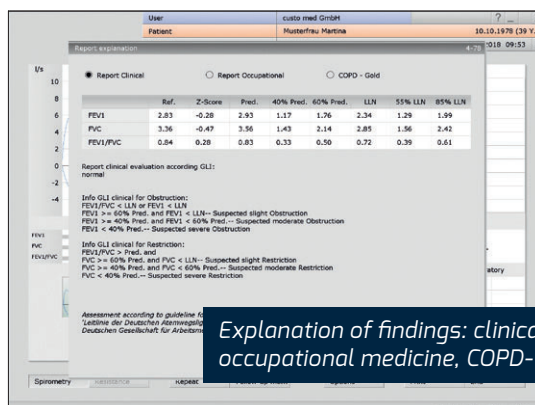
User | custo med GmbH
Patient | Musterfrau Martina | 10.10.1978 (39 Y.
Report explanation | 2018 09:53

l/s
10
8
6
4
2
0
-2
-4

Report Clinical | Report Occupational | COPD - Gold

|  | Ref. | Z-Score | Pred. | 40% Pred. | 60% Pred. | LLN | 55% LLN | 85% LLN |
|---|---|---|---|---|---|---|---|---|
| FEV1 | 2.83 | -0.28 | 2.93 | 1.17 | 1.76 | 2.34 | 1.29 | 1.99 |
| FVC | 3.36 | -0.47 | 3.56 | 1.43 | 2.14 | 2.85 | 1.56 | 2.42 |
| FEV1/FVC | 0.84 | 0.28 | 0.83 | 0.33 | 0.50 | 0.72 | 0.39 | 0.61 |

Report clinical evaluation according GLI:
normal

Info GLI clinical for Obstruction:
FEV1/FVC < LLN or FEV1 < LLN
FEV1 >= 60% Pred. and FEV1 < LLN-- Suspected slight Obstruction
FEV1 >= 40% Pred. and FEV1 < 60% Pred.-- Suspected moderate Obstruction
FEV1 < 40% Pred.-- Suspected severe Obstruction

Info GLI clinical for Restriction:
FEV1/FVC > Pred. and
FVC >= 60% Pred. and FVC < LLN-- Suspected slight Restriction
FVC >= 40% Pred. and FVC < 60% Pred.-- Suspected moderate Restriction
FVC < 40% Pred.-- Suspected severe Restriction

FEV1
FVC
FEV1/FVC

atory

Assessment according to guideline fo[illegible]
"Leitlinie der Deutschen Atemwegsli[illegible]
Deutschen Gesellschaft für Arbeitsm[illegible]

Explanation of findings: clinica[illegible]
occupational medicine, COPD-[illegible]

Spirometry | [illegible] | Repeat | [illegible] | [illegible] | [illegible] | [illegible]